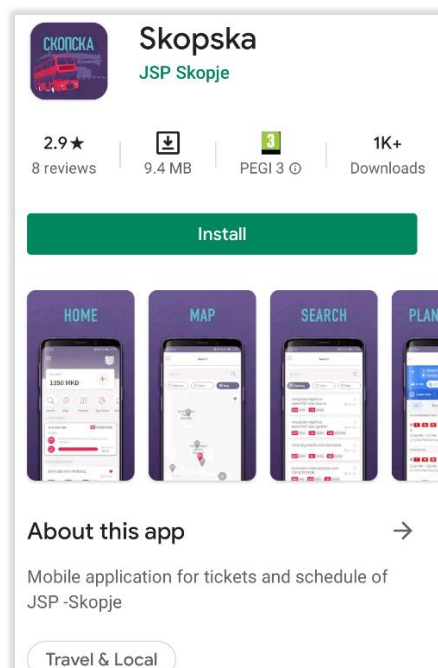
СКОПСКА

Skopska
JSP Skopje

2.9★
8 reviews

9.4 MB

3
PEGI 3 ⓘ

1K+
Downloads

Install

HOME

1350 MKD

MAP

SEARCH

PLAN

About this app →

Mobile application for tickets and schedule of JSP -Skopje

Travel & Local